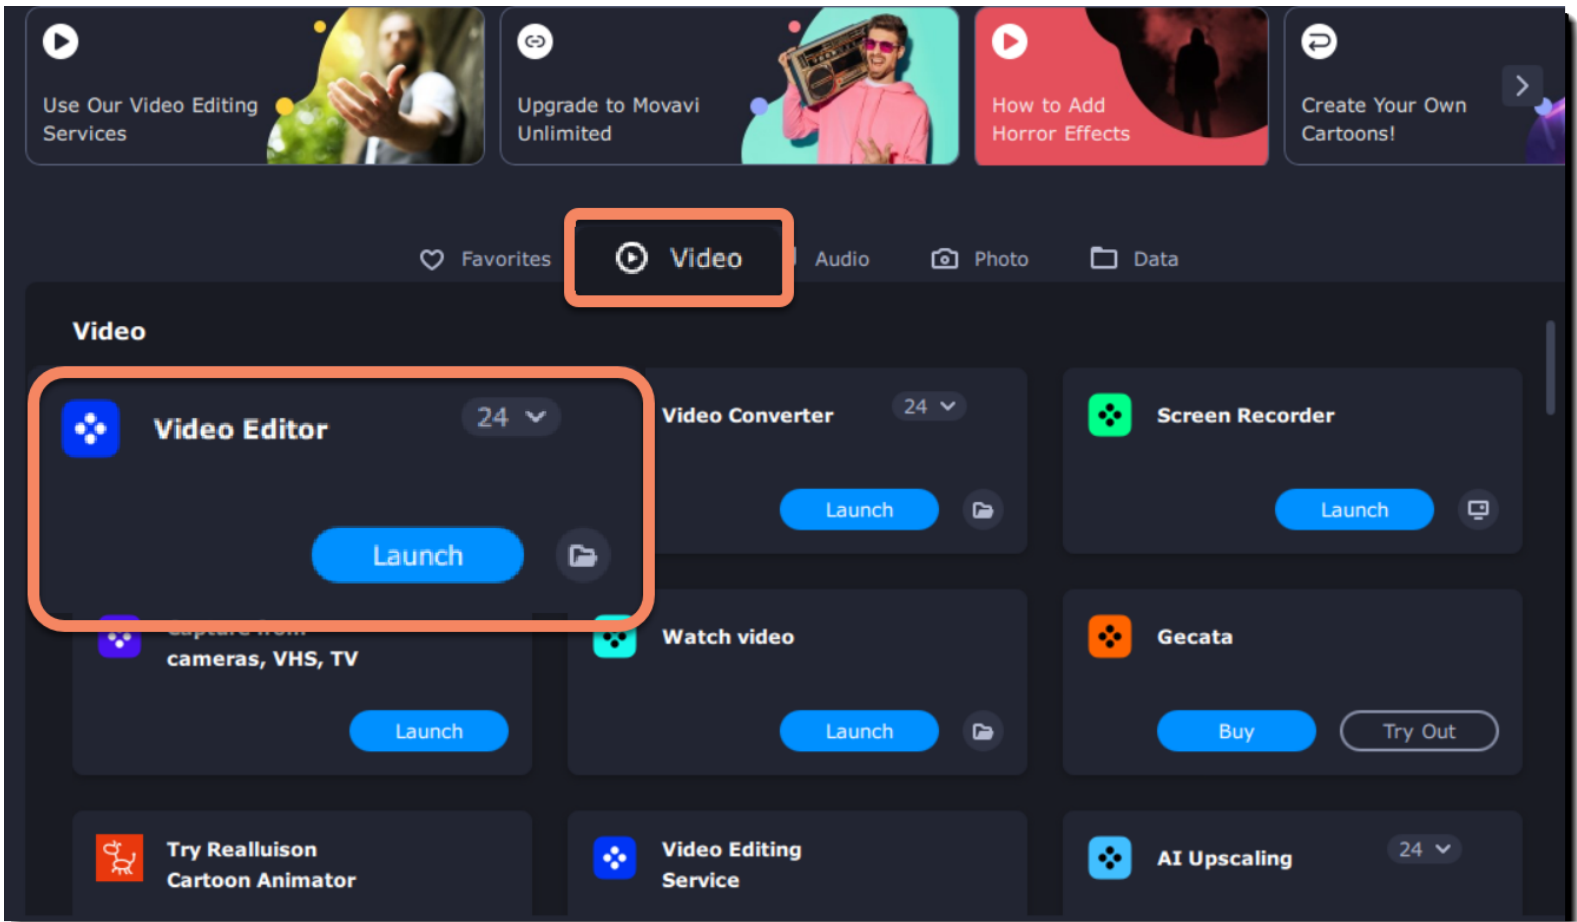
Use Our Video Editing Services

Upgrade to Movavi Unlimited

How to Add Horror Effects

Create Your Own Cartoons!

Favorites

Video

Audio

Photo

Data

Video

Video Editor

24

Launch

Video Converter

24

Launch

Screen Recorder

Launch

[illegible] cameras, VHS, TV

Launch

Watch video

Launch

Gecata

Buy

Try Out

Try Realluison Cartoon Animator

Video Editing Service

AI Upscaling

24